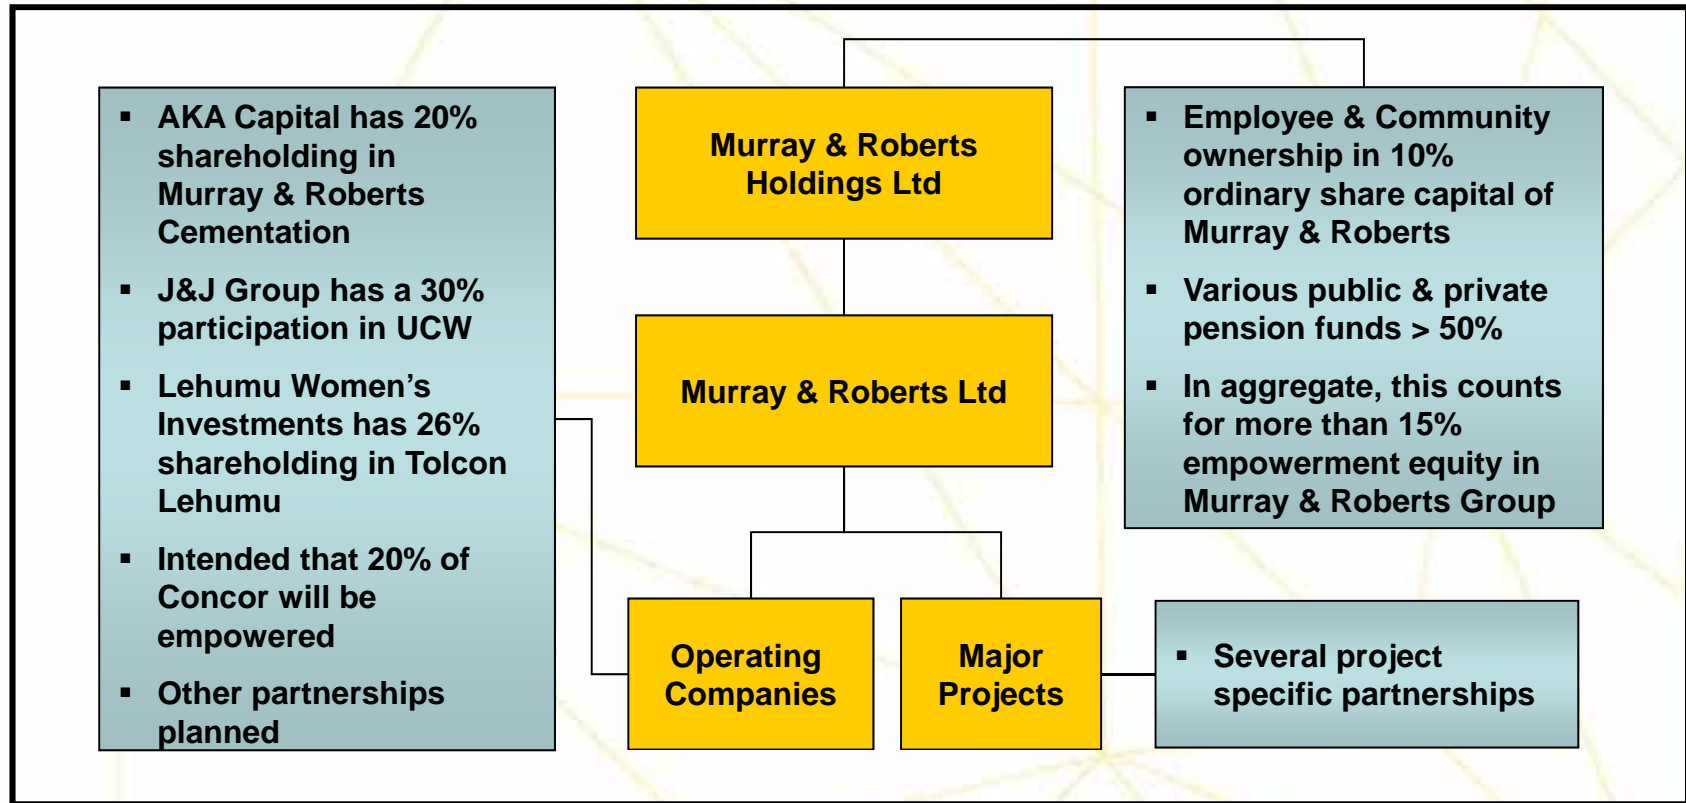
▪ AKA Capital has 20% shareholding in Murray & Roberts Cementation

▪ J&J Group has a 30% participation in UCW

▪ Lehumu Women's Investments has 26% shareholding in Tolcon Lehumu

▪ Intended that 20% of Concor will be empowered

▪ Other partnerships planned

Murray & Roberts Holdings Ltd

Murray & Roberts Ltd

Operating Companies

Major Projects

▪ Employee & Community ownership in 10% ordinary share capital of Murray & Roberts

▪ Various public & private pension funds > 50%

▪ In aggregate, this counts for more than 15% empowerment equity in Murray & Roberts Group

▪ Several project specific partnerships